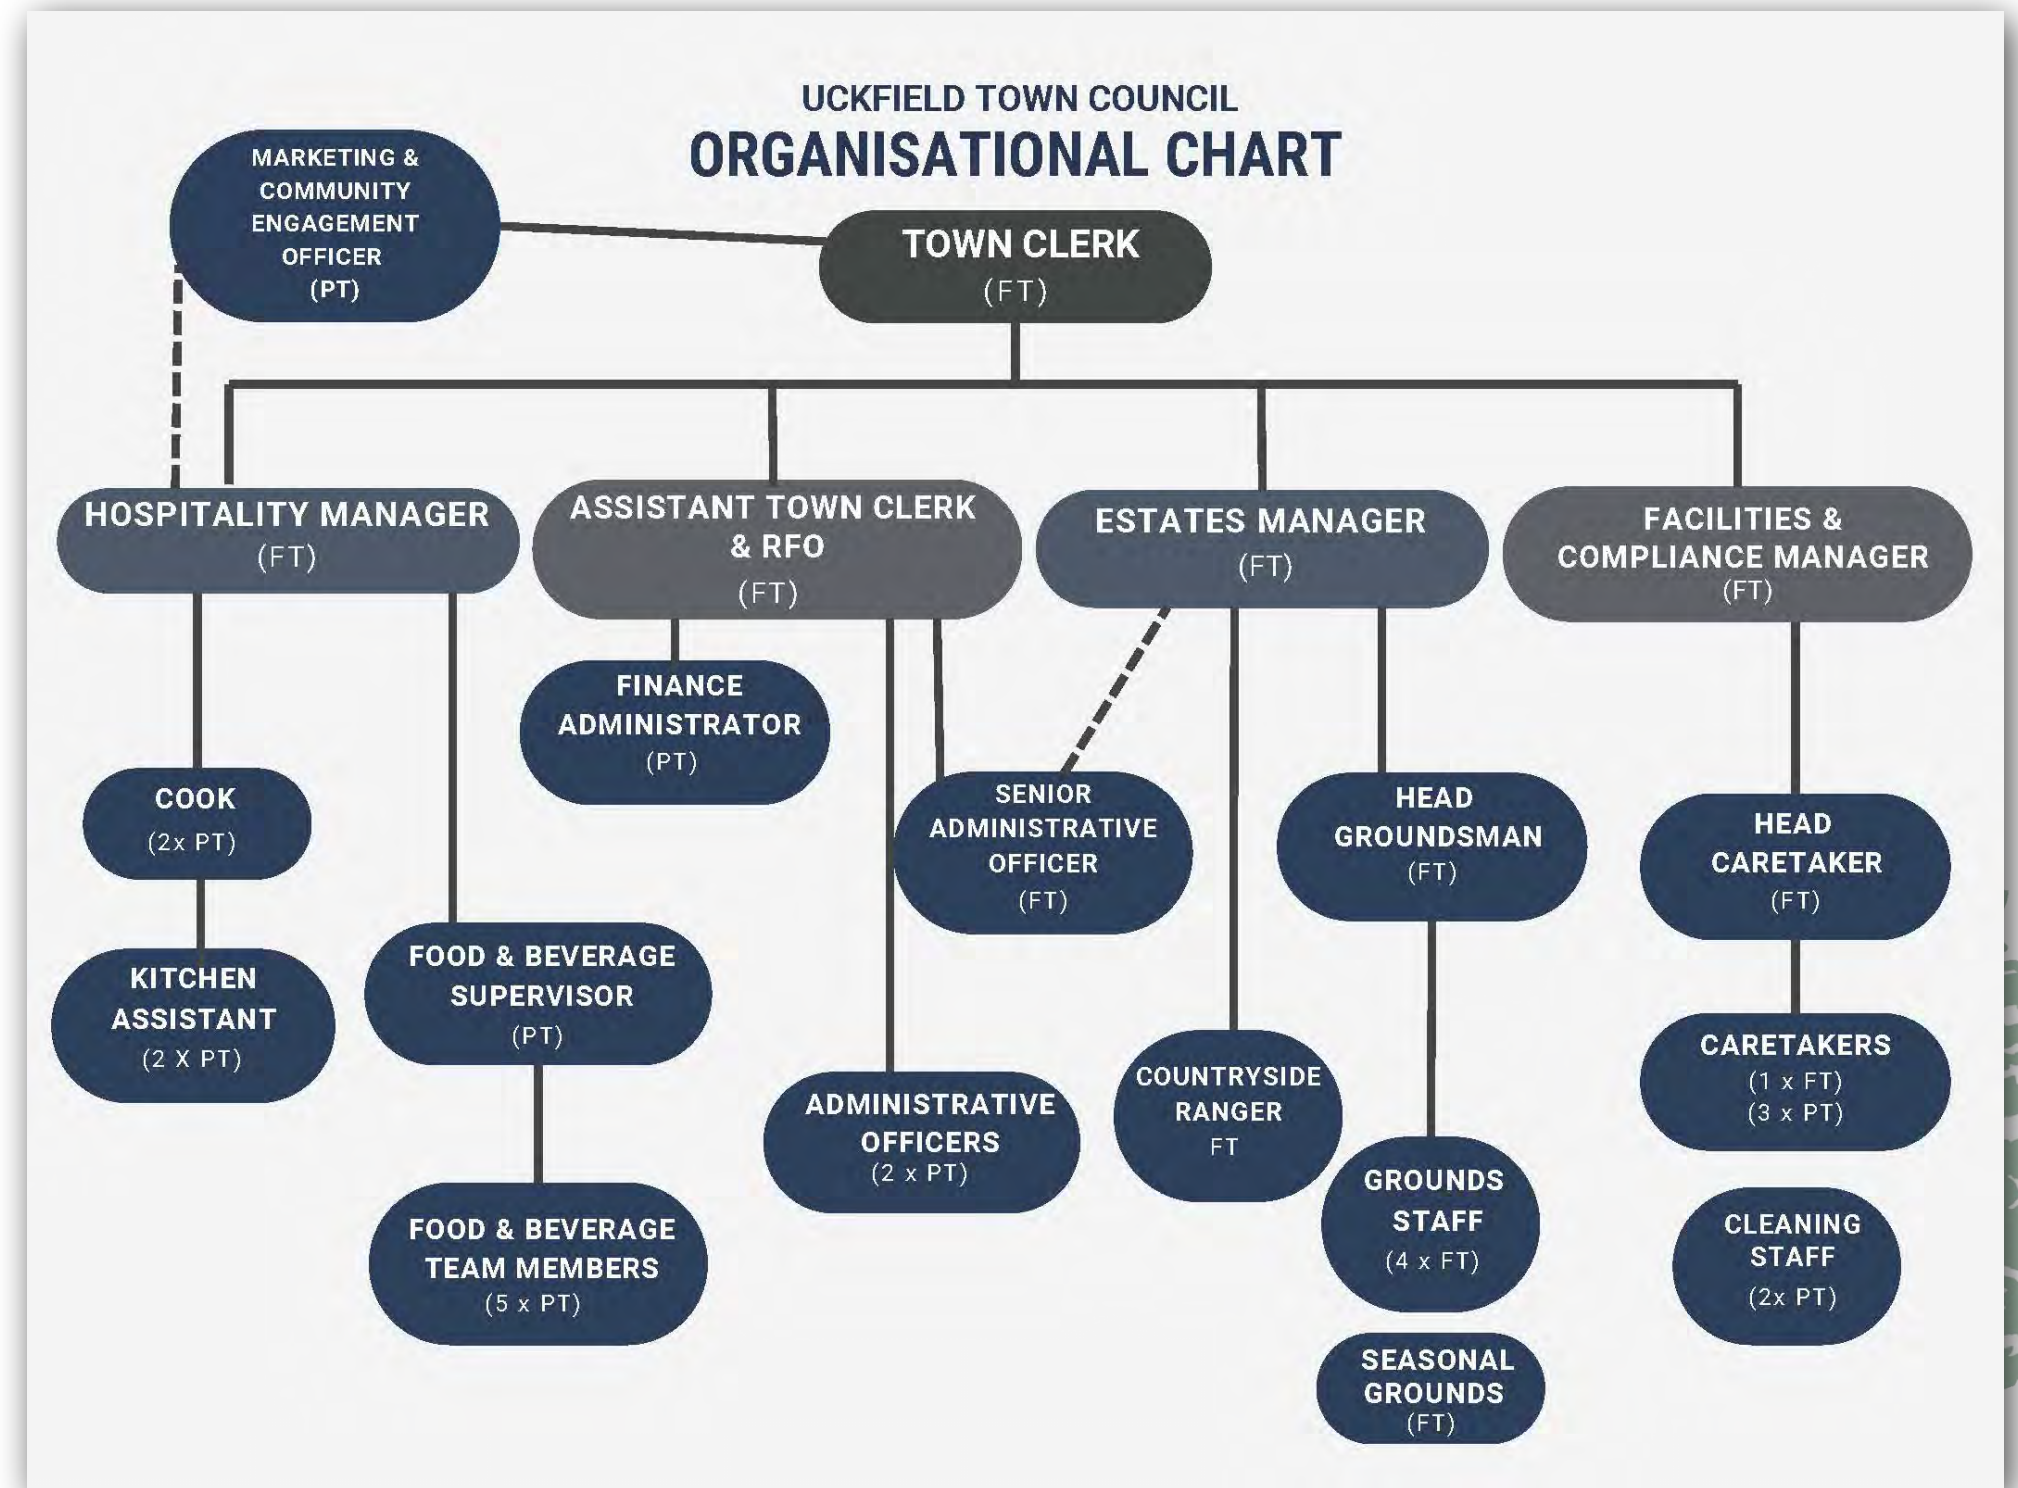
UCKFIELD TOWN COUNCIL
ORGANISATIONAL CHART

MARKETING & COMMUNITY ENGAGEMENT OFFICER (PT)

TOWN CLERK (FT)

HOSPITALITY MANAGER (FT)

ASSISTANT TOWN CLERK & RFO (FT)

ESTATES MANAGER (FT)

FACILITIES & COMPLIANCE MANAGER (FT)

FINANCE ADMINISTRATOR (PT)

COOK (2x PT)

SENIOR ADMINISTRATIVE OFFICER (FT)

HEAD GROUNDSMAN (FT)

HEAD CARETAKER (FT)

KITCHEN ASSISTANT (2 X PT)

FOOD & BEVERAGE SUPERVISOR (PT)

COUNTRYSIDE RANGER FT

CARETAKERS (1 x FT) (3 x PT)

ADMINISTRATIVE OFFICERS (2 x PT)

GROUNDS STAFF (4 x FT)

FOOD & BEVERAGE TEAM MEMBERS (5 x PT)

CLEANING STAFF (2x PT)

SEASONAL GROUNDS (FT)